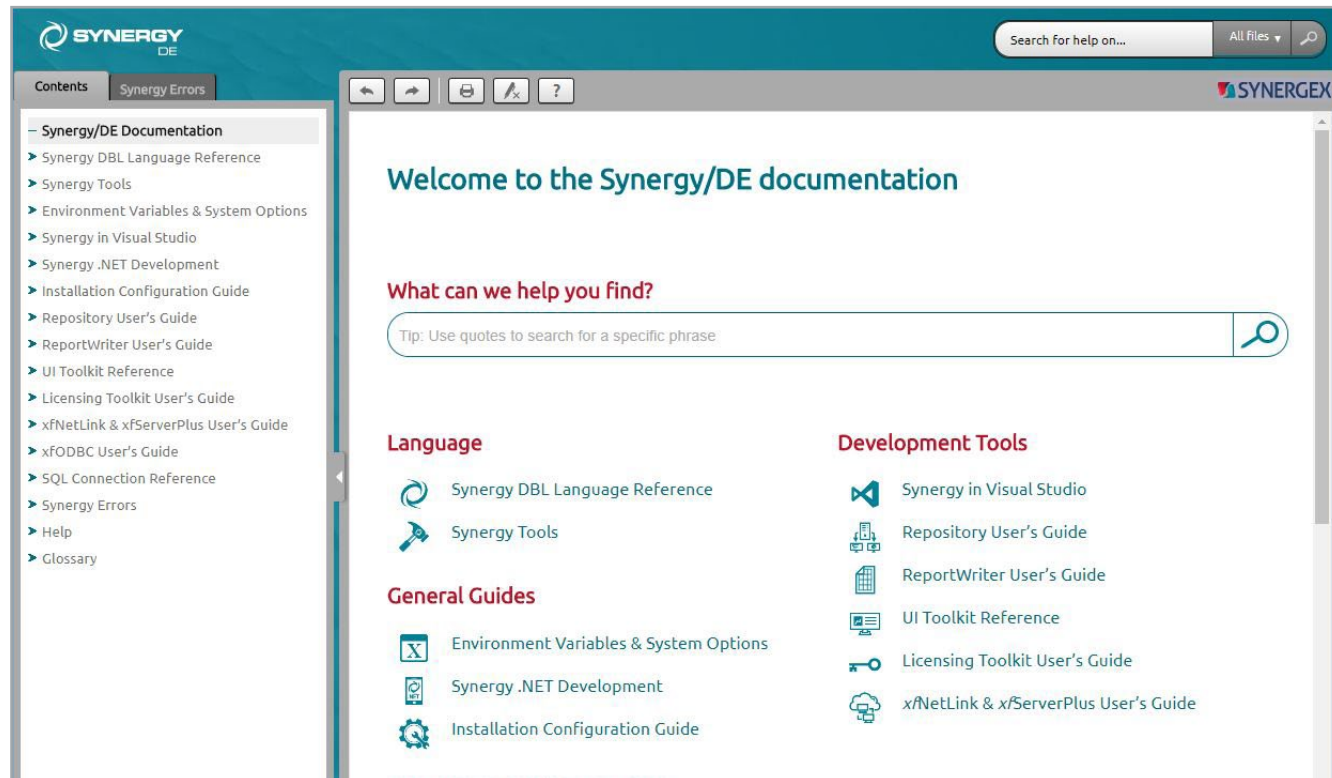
SYNERGY DE

Search for help on...
All files

Contents
Synergy Errors

SYNERGEX

– Synergy/DE Documentation
> Synergy DBL Language Reference
> Synergy Tools
> Environment Variables & System Options
> Synergy in Visual Studio
> Synergy .NET Development
> Installation Configuration Guide
> Repository User's Guide
> ReportWriter User's Guide
> UI Toolkit Reference
> Licensing Toolkit User's Guide
> xfNetLink & xfServerPlus User's Guide
> xfODBC User's Guide
> SQL Connection Reference
> Synergy Errors
> Help
> Glossary

Welcome to the Synergy/DE documentation

What can we help you find?

Tip: Use quotes to search for a specific phrase

Language

Synergy DBL Language Reference

Synergy Tools

General Guides

Environment Variables & System Options

Synergy .NET Development

Installation Configuration Guide

Development Tools

Synergy in Visual Studio

Repository User's Guide

ReportWriter User's Guide

UI Toolkit Reference

Licensing Toolkit User's Guide

xfNetLink & xfServerPlus User's Guide